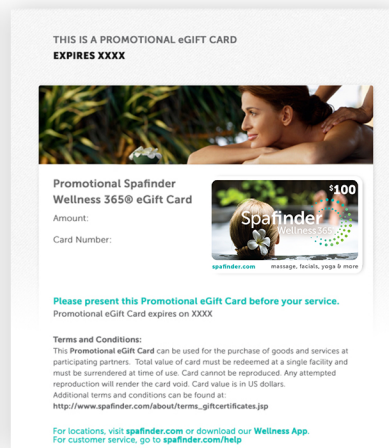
THIS IS A PROMOTIONAL eGIFT CARD
EXPIRES XXXX

Promotional Spafinder Wellness 365® eGift Card

Amount:

Card Number:

$100
Spafinder
Wellness 365
spafinder.com
massage, facials, yoga & more

Please present this Promotional eGift Card before your service.
Promotional eGift Card expires on XXXX

Terms and Conditions:
This Promotional eGift Card can be used for the purchase of goods and services at participating partners. Total value of card must be redeemed at a single facility and must be surrendered at time of use. Card cannot be reproduced. Any attempted reproduction will render the card void. Card value is in US dollars.
Additional terms and conditions can be found at:
http://www.spafinder.com/about/terms_giftcertificates.jsp

For locations, visit spafinder.com or download our Wellness App.
For customer service, go to spafinder.com/help